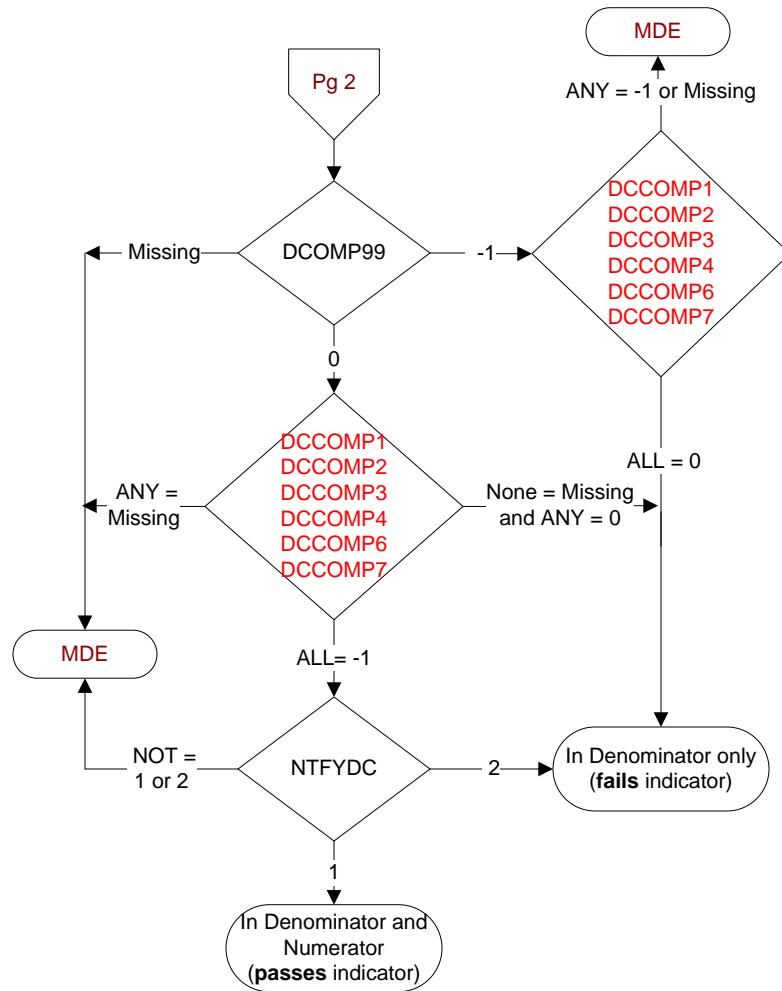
MDE

ANY = -1 or Missing

Pg 2

DCOMP99

Missing

-1

DCCOMP1
DCCOMP2
DCCOMP3
DCCOMP4
DCCOMP6
DCCOMP7

0

ALL = 0

DCCOMP1
DCCOMP2
DCCOMP3
DCCOMP4
DCCOMP6
DCCOMP7

ANY = Missing

None = Missing and ANY = 0

MDE

ALL= -1

NOT = 1 or 2

NTFYDC

2

In Denominator only (**fails** indicator)

1

In Denominator and Numerator (**passes** indicator)